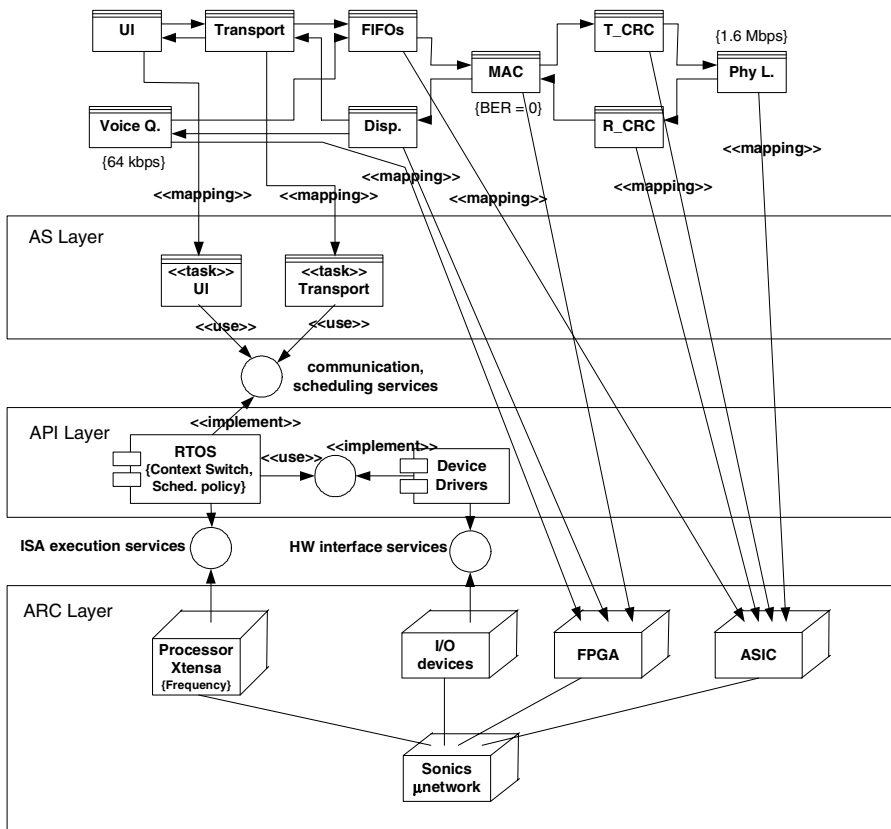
UI

Transport

FIFOs

MAC

T_CRC

{1.6 Mbps}

Phy L.

{BER = 0}

R_CRC

Voice Q.

Disp.

{64 kbps}

<<mapping>>

<<mapping>>

<<mapping>>

<<mapping>>

<<mapping>>

<<mapping>>

AS Layer

<<task>> UI

<<task>> Transport

<<use>>

<<use>>

communication, scheduling services

<<implement>>

API Layer

RTOS {Context Switch, Sched. policy}

<<use>>

<<implement>>

Device Drivers

ISA execution services

HW interface services

ARC Layer

Processor Xtensa {Frequency}

I/O devices

FPGA

ASIC

Sonics μnetwork